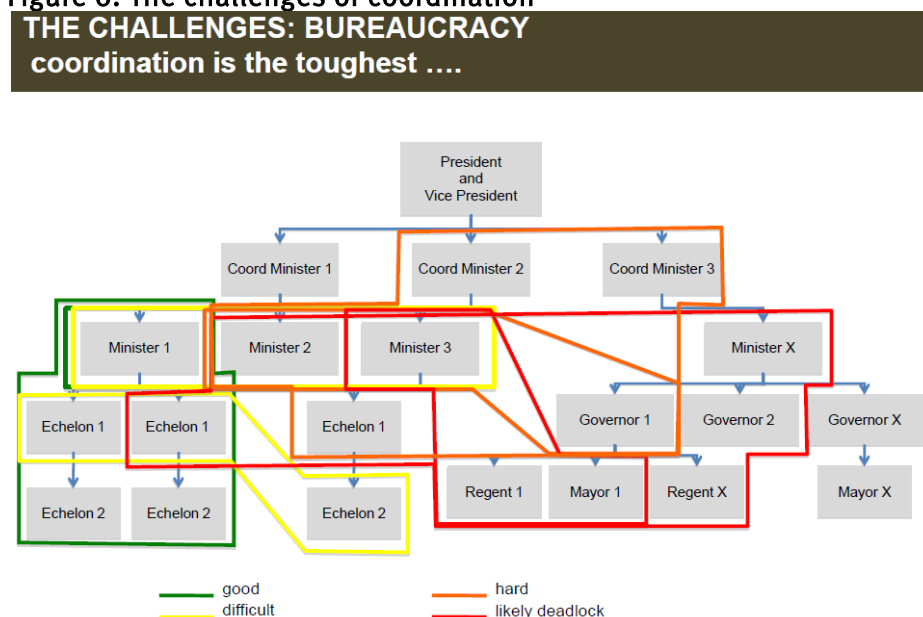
Figure 6. The challenges of coordination

THE CHALLENGES: BUREAUCRACY coordination is the toughest ....

President and Vice President

Coord Minister 1
Coord Minister 2
Coord Minister 3

Minister 1
Minister 2
Minister 3
Minister X

Echelon 1
Echelon 1
Echelon 1
Governor 1
Governor 2
Governor X

Echelon 2
Echelon 2
Echelon 2
Regent 1
Mayor 1
Regent X
Mayor X

good
difficult
hard
likely deadlock